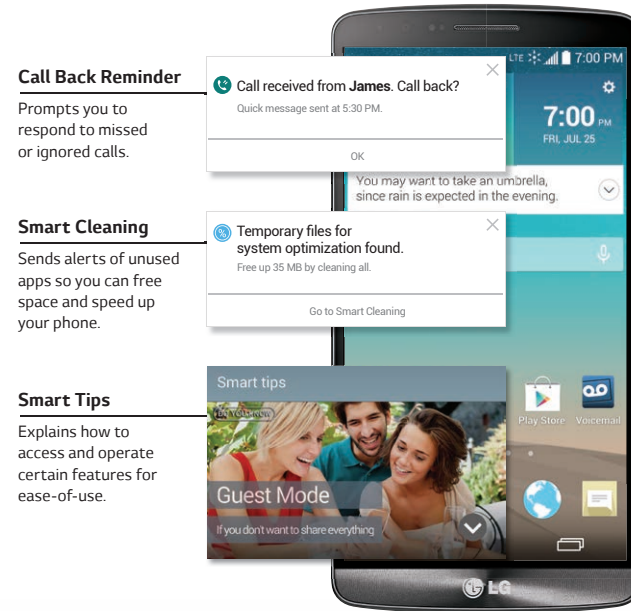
Call Back Reminder

Prompts you to respond to missed or ignored calls.

Smart Cleaning

Sends alerts of unused apps so you can free space and speed up your phone.

Smart Tips

Explains how to access and operate certain features for ease-of-use.

LTE 7:00 PM

Call received from James. Call back?

Quick message sent at 5:30 PM.

OK

7:00 PM

FRI, JUL 25

You may want to take an umbrella, since rain is expected in the evening.

Temporary files for system optimization found.

Free up 35 MB by cleaning all.

Go to Smart Cleaning

Smart tips

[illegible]

Guest Mode

If you don't want to share everything

Play Store

Voicemail

LG